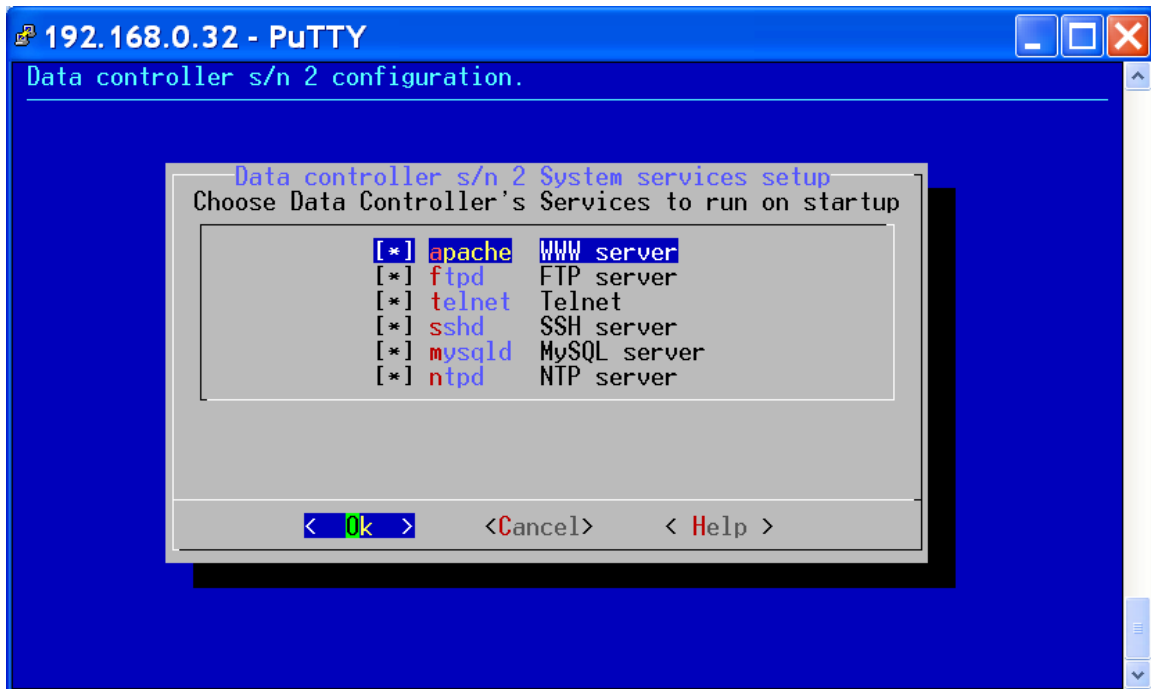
192.168.0.32 - PuTTY

Data controller s/n 2 configuration.

Data controller s/n 2 System services setup
Choose Data Controller's Services to run on startup

[*] apache WWW server
[*] ftpd FTP server
[*] telnet Telnet
[*] sshd SSH server
[*] mysqld MySQL server
[*] ntpd NTP server

< Ok > <Cancel> < Help >